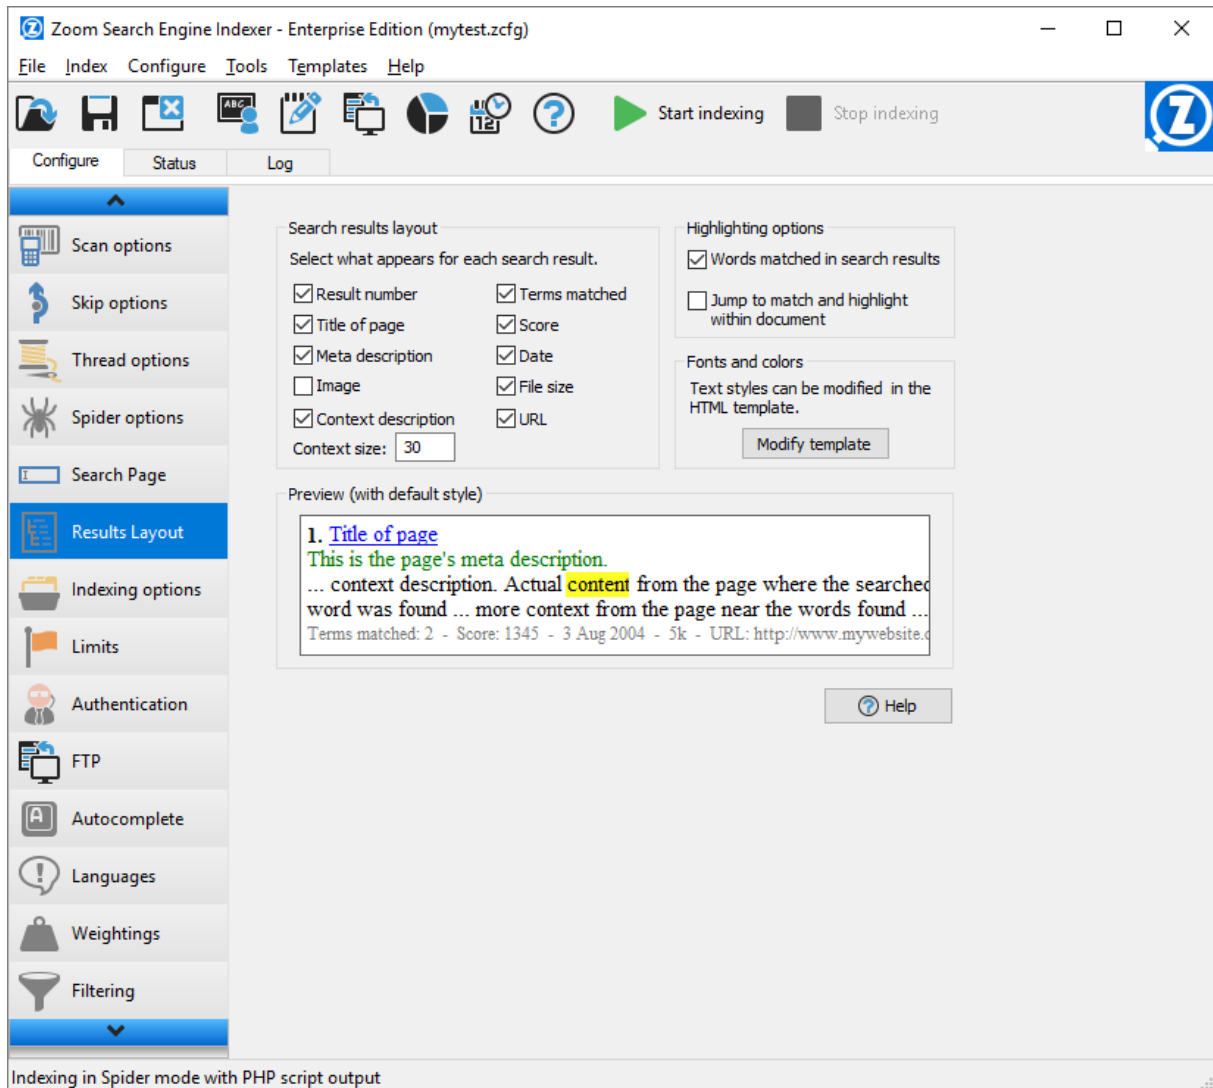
Zoom Search Engine Indexer - Enterprise Edition (mytest.zcfg)

File Index Configure Tools Templates Help

Start indexing Stop indexing

Configure Status Log

Scan options
Skip options
Thread options
Spider options
Search Page
Results Layout
Indexing options
Limits
Authentication
FTP
Autocomplete
Languages
Weightings
Filtering

Search results layout
Select what appears for each search result.
Result number
Terms matched
Title of page
Score
Meta description
Date
Image
File size
Context description
URL
Context size: 30

Highlighting options
Words matched in search results
Jump to match and highlight within document

Fonts and colors
Text styles can be modified in the HTML template.
Modify template

Preview (with default style)
1. Title of page
This is the page's meta description.
... context description. Actual content from the page where the searchec
word was found ... more context from the page near the words found ...
Terms matched: 2 - Score: 1345 - 3 Aug 2004 - 5k - URL: http://www.mywebsite.c

Help

Indexing in Spider mode with PHP script output